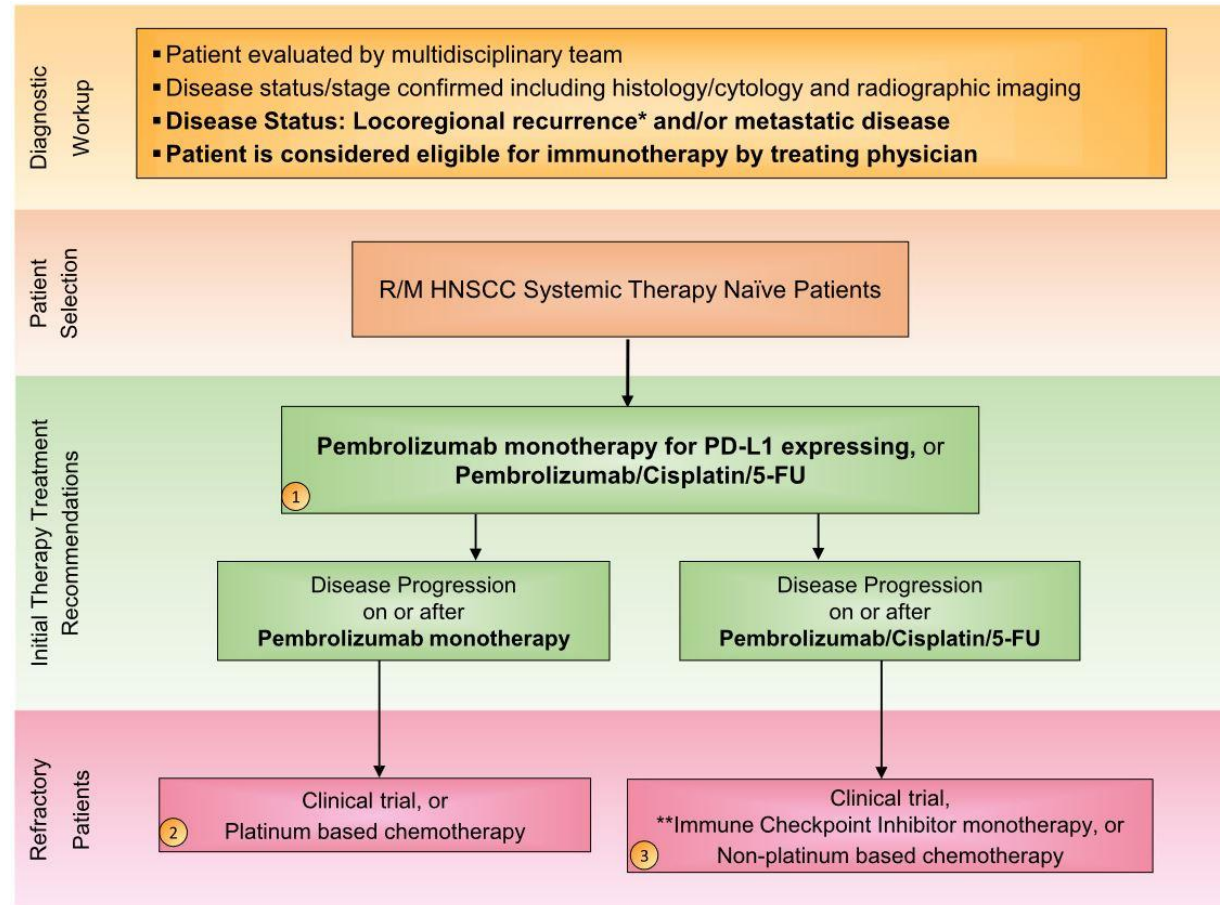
Diagnostic Workup

▪ Patient evaluated by multidisciplinary team
▪ Disease status/stage confirmed including histology/cytology and radiographic imaging
▪ Disease Status: Locoregional recurrence* and/or metastatic disease
▪ Patient is considered eligible for immunotherapy by treating physician

Patient Selection

R/M HNSCC Systemic Therapy Naïve Patients

Initial Therapy Treatment Recommendations

Pembrolizumab monotherapy for PD-L1 expressing, or Pembrolizumab/Cisplatin/5-FU

1

Disease Progression on or after Pembrolizumab monotherapy

Disease Progression on or after Pembrolizumab/Cisplatin/5-FU

Refractory Patients

Clinical trial, or Platinum based chemotherapy

2

Clinical trial, **Immune Checkpoint Inhibitor monotherapy, or Non-platinum based chemotherapy

3